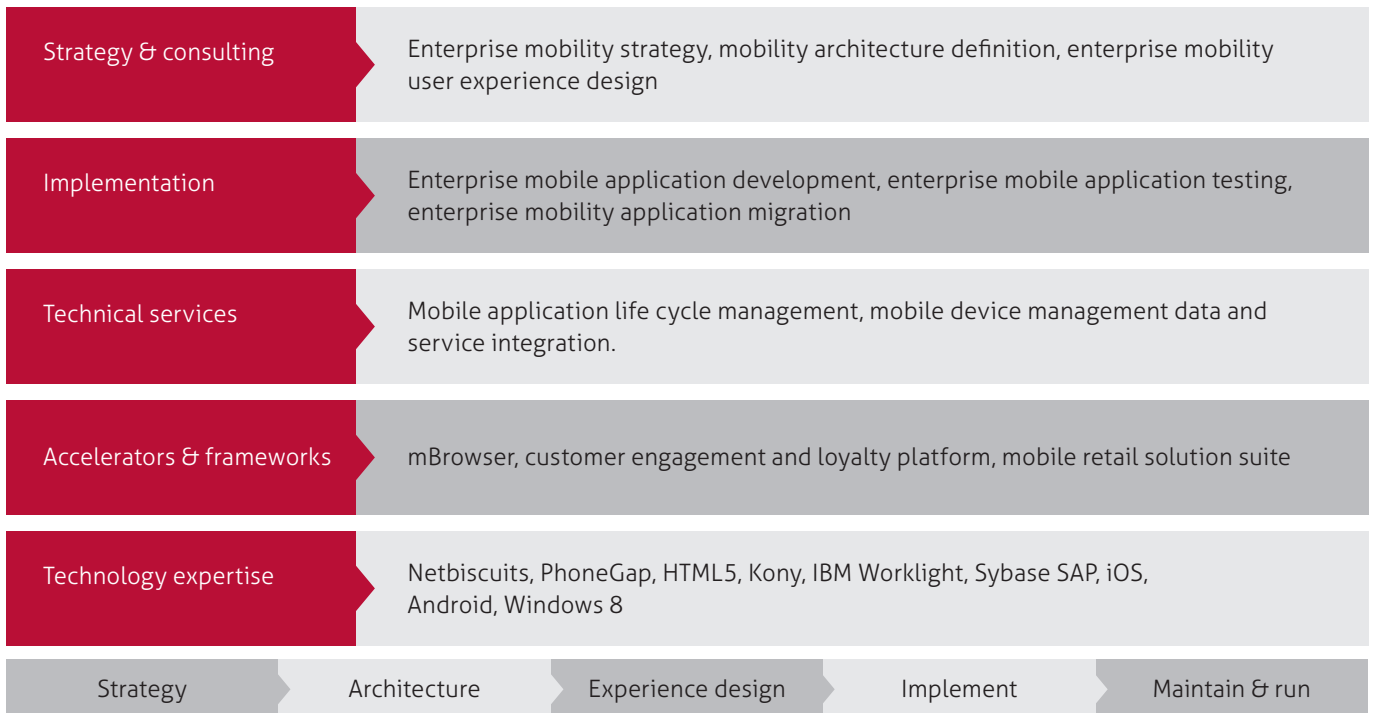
Strategy & consulting

Enterprise mobility strategy, mobility architecture definition, enterprise mobility user experience design

Implementation

Enterprise mobile application development, enterprise mobile application testing, enterprise mobility application migration

Technical services

Mobile application life cycle management, mobile device management data and service integration.

Accelerators & frameworks

mBrowser, customer engagement and loyalty platform, mobile retail solution suite

Technology expertise

Netbiscuits, PhoneGap, HTML5, Kony, IBM Worklight, Sybase SAP, iOS, Android, Windows 8

Strategy

Architecture

Experience design

Implement

Maintain & run